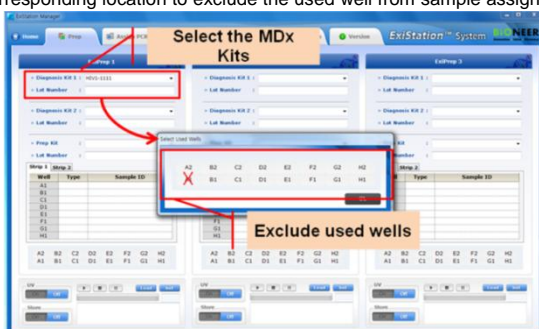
rresponding location to exclude the used well from sample assign

ExiStation Manager

Home

Prep

Real-time PCR

Select the MDx Kits

Version

ExiStation™ System

BIONEER

ExiPrep 1

Diagnosis Kit 1 : HBVQ-3333

Lot Number :

Diagnosis Kit 2 :

Lot Number :

Prep Kit :

Lot Number :

Strip 1

Strip 2

| Well | Type | Sample ID |
|---|---|---|
| A1 | | |
| B1 | | |
| C1 | | |
| D1 | | |
| E1 | | |
| F1 | | |
| G1 | | |
| H1 | | |

A2 B2 C2 D2 E2 F2 G2 H2
A1 B1 C1 D1 E1 F1 G1 H1

UV

Off

Store

Off

Diagnosis Kit 1 :

Lot Number :

Diagnosis Kit 2 :

Lot Number :

Select Used Wells

A2 B2 C2 D2 E2 F2 G2 H2
X B1 C1 D1 E1 F1 G1 H1

OK

Exclude used wells

A2 B2 C2 D2 E2 F2 G2 H2
A1 B1 C1 D1 E1 F1 G1 H1

UV

Off

Store

Off

ExiPrep 3

Diagnosis Kit 1 :

Lot Number :

Diagnosis Kit 2 :

Lot Number :

Kit

Strip 2

| Type | Sample ID |
|---|---|

A2 B2 C2 D2 E2 F2 G2 H2
A1 B1 C1 D1 E1 F1 G1 H1

UV

Off

Store

Off